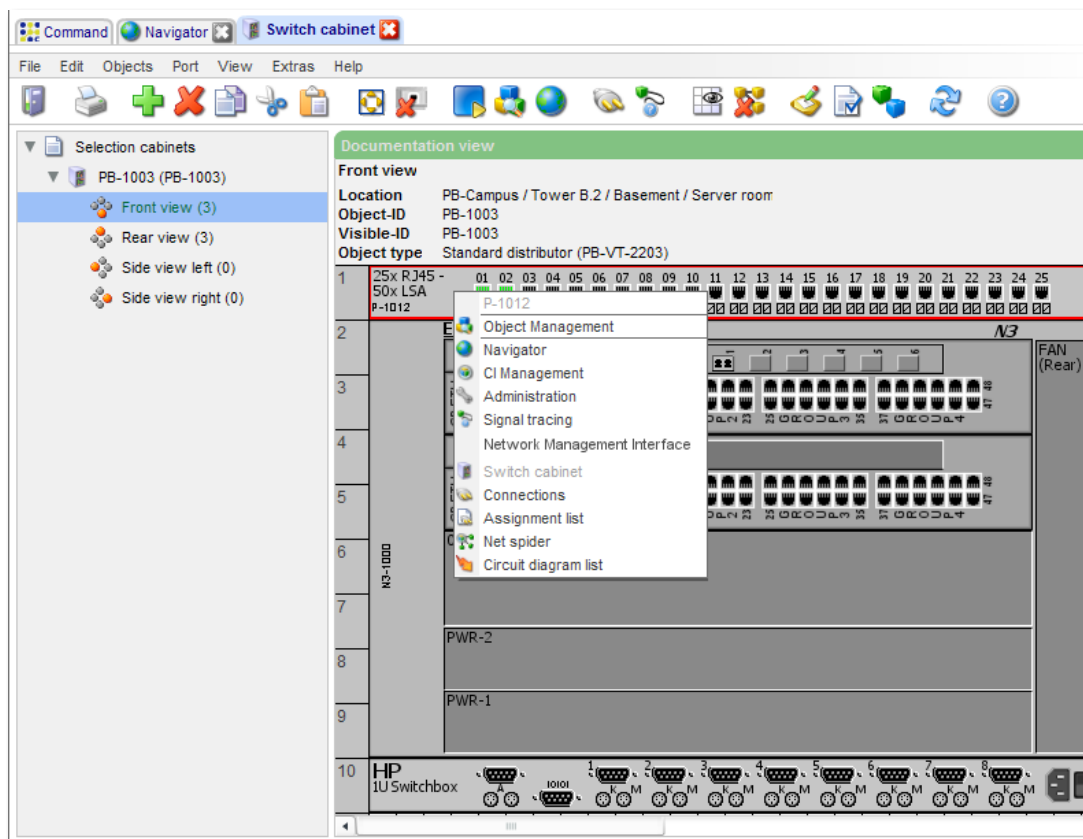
Command Navigator Switch cabinet

File Edit Objects Port View Extras Help

Selection cabinets
PB-1003 (PB-1003)
Front view (3)
Rear view (3)
Side view left (0)
Side view right (0)

Documentation view

Front view

| | |
|---|---|
| Location | PB-Campus / Tower B.2 / Basement / Server room |
| Object-ID | PB-1003 |
| Visible-ID | PB-1003 |
| Object type | Standard distributor (PB-VT-2203) |

1 25x RJ45 - 50x LSA P-1012 01 02 03 04 05 06 07 08 09 10 11 12 13 14 15 16 17 18 19 20 21 22 23 24 25

P-1012
Object Management
Navigator
CI Management
Administration
Signal tracing
Network Management Interface
Switch cabinet
Connections
Assignment list
Net spider
Circuit diagram list

2 N3 FAN (Rear)
3
4
5
6 N3-1000
7
PWR-2
8
PWR-1
9
10 HP 1U Switchbox